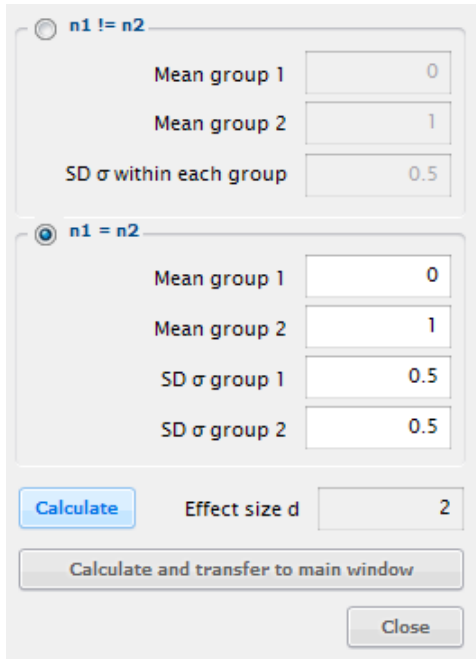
n1 != n2

Mean group 1 | 0
Mean group 2 | 1
SD σ within each group | 0.5

n1 = n2

Mean group 1 | 0
Mean group 2 | 1
SD σ group 1 | 0.5
SD σ group 2 | 0.5

Calculate

Effect size d | 2

Calculate and transfer to main window

Close